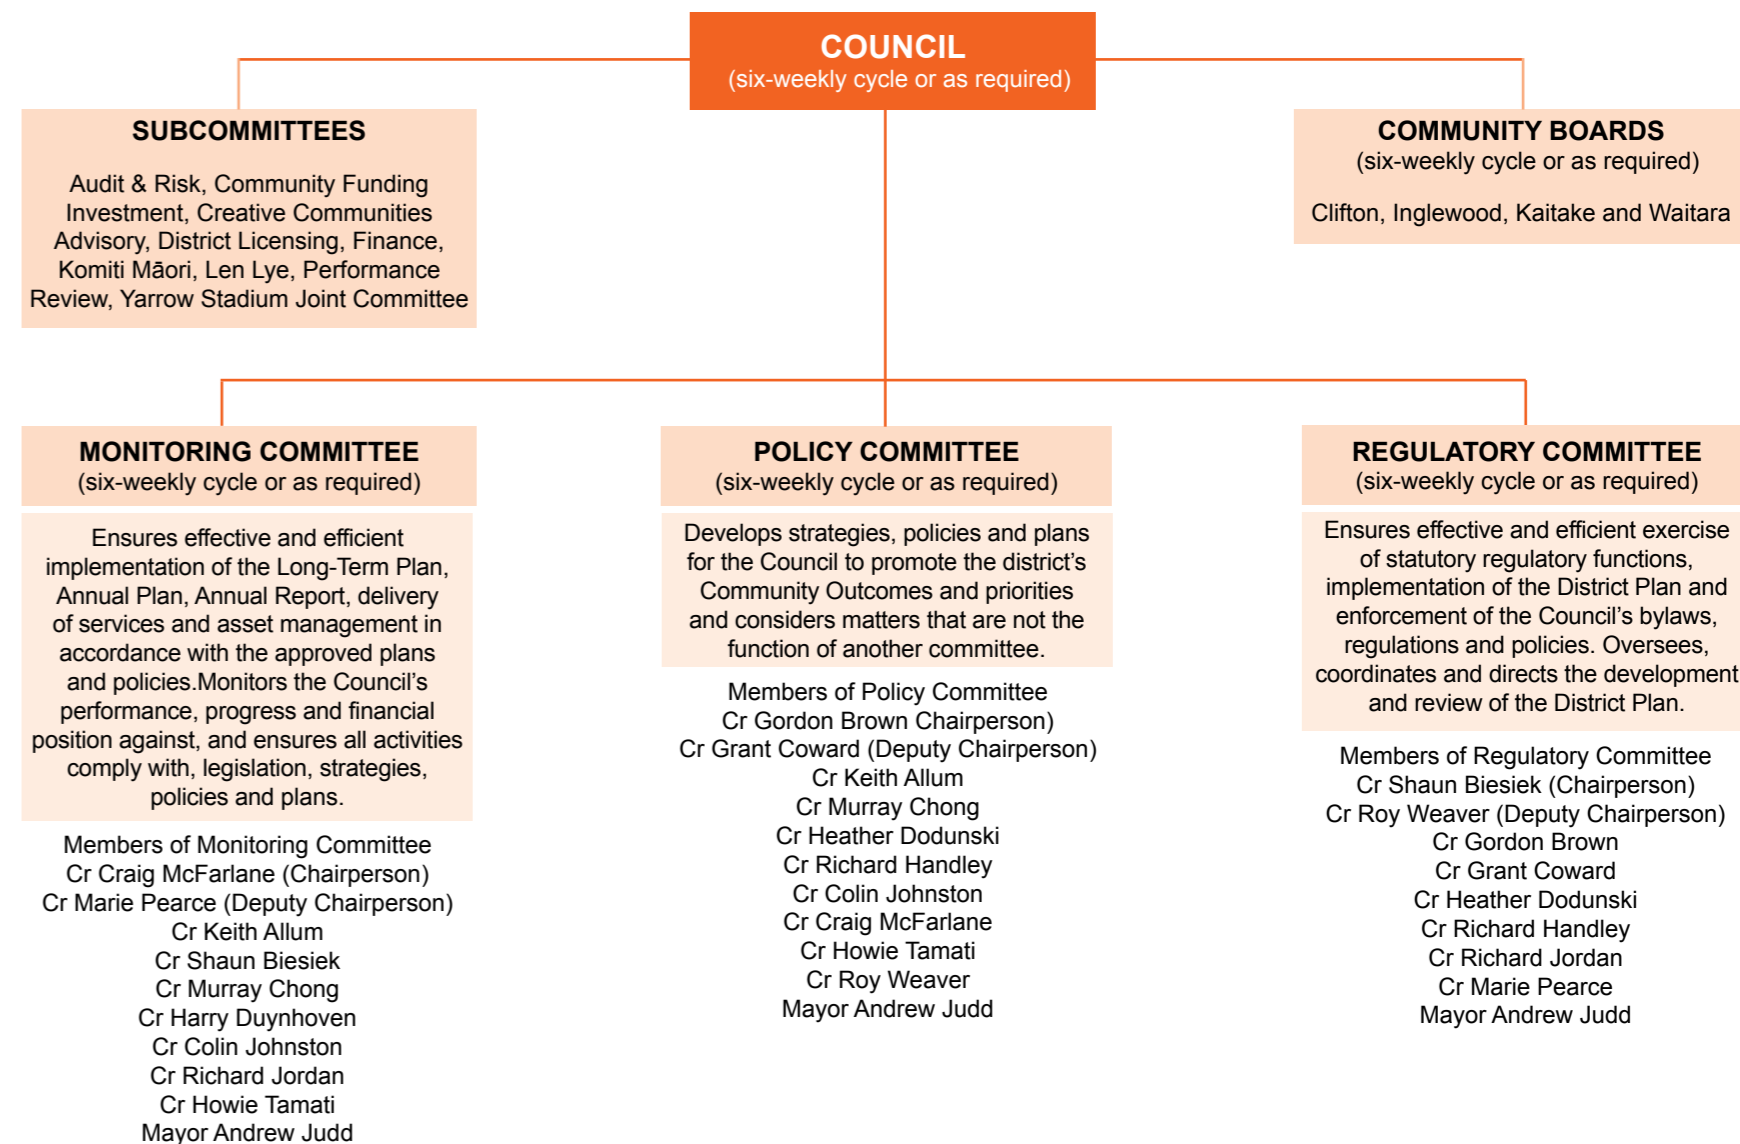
COUNCIL
(six-weekly cycle or as required)

SUBCOMMITTEES

Audit & Risk, Community Funding Investment, Creative Communities Advisory, District Licensing, Finance, Komiti Māori, Len Lye, Performance Review, Yarrow Stadium Joint Committee

COMMUNITY BOARDS
(six-weekly cycle or as required)

Clifton, Inglewood, Kaitake and Waitara

MONITORING COMMITTEE
(six-weekly cycle or as required)

Ensures effective and efficient implementation of the Long-Term Plan, Annual Plan, Annual Report, delivery of services and asset management in accordance with the approved plans and policies.Monitors the Council's performance, progress and financial position against, and ensures all activities comply with, legislation, strategies, policies and plans.

Members of Monitoring Committee
Cr Craig McFarlane (Chairperson)
Cr Marie Pearce (Deputy Chairperson)
Cr Keith Allum
Cr Shaun Biesiek
Cr Murray Chong
Cr Harry Duynhoven
Cr Colin Johnston
Cr Richard Jordan
Cr Howie Tamati
Mayor Andrew Judd

POLICY COMMITTEE
(six-weekly cycle or as required)

Develops strategies, policies and plans for the Council to promote the district's Community Outcomes and priorities and considers matters that are not the function of another committee.

Members of Policy Committee
Cr Gordon Brown Chairperson)
Cr Grant Coward (Deputy Chairperson)
Cr Keith Allum
Cr Murray Chong
Cr Heather Dodunski
Cr Richard Handley
Cr Colin Johnston
Cr Craig McFarlane
Cr Howie Tamati
Cr Roy Weaver
Mayor Andrew Judd

REGULATORY COMMITTEE
(six-weekly cycle or as required)

Ensures effective and efficient exercise of statutory regulatory functions, implementation of the District Plan and enforcement of the Council's bylaws, regulations and policies. Oversees, coordinates and directs the development and review of the District Plan.

Members of Regulatory Committee
Cr Shaun Biesiek (Chairperson)
Cr Roy Weaver (Deputy Chairperson)
Cr Gordon Brown
Cr Grant Coward
Cr Heather Dodunski
Cr Richard Handley
Cr Richard Jordan
Cr Marie Pearce
Mayor Andrew Judd